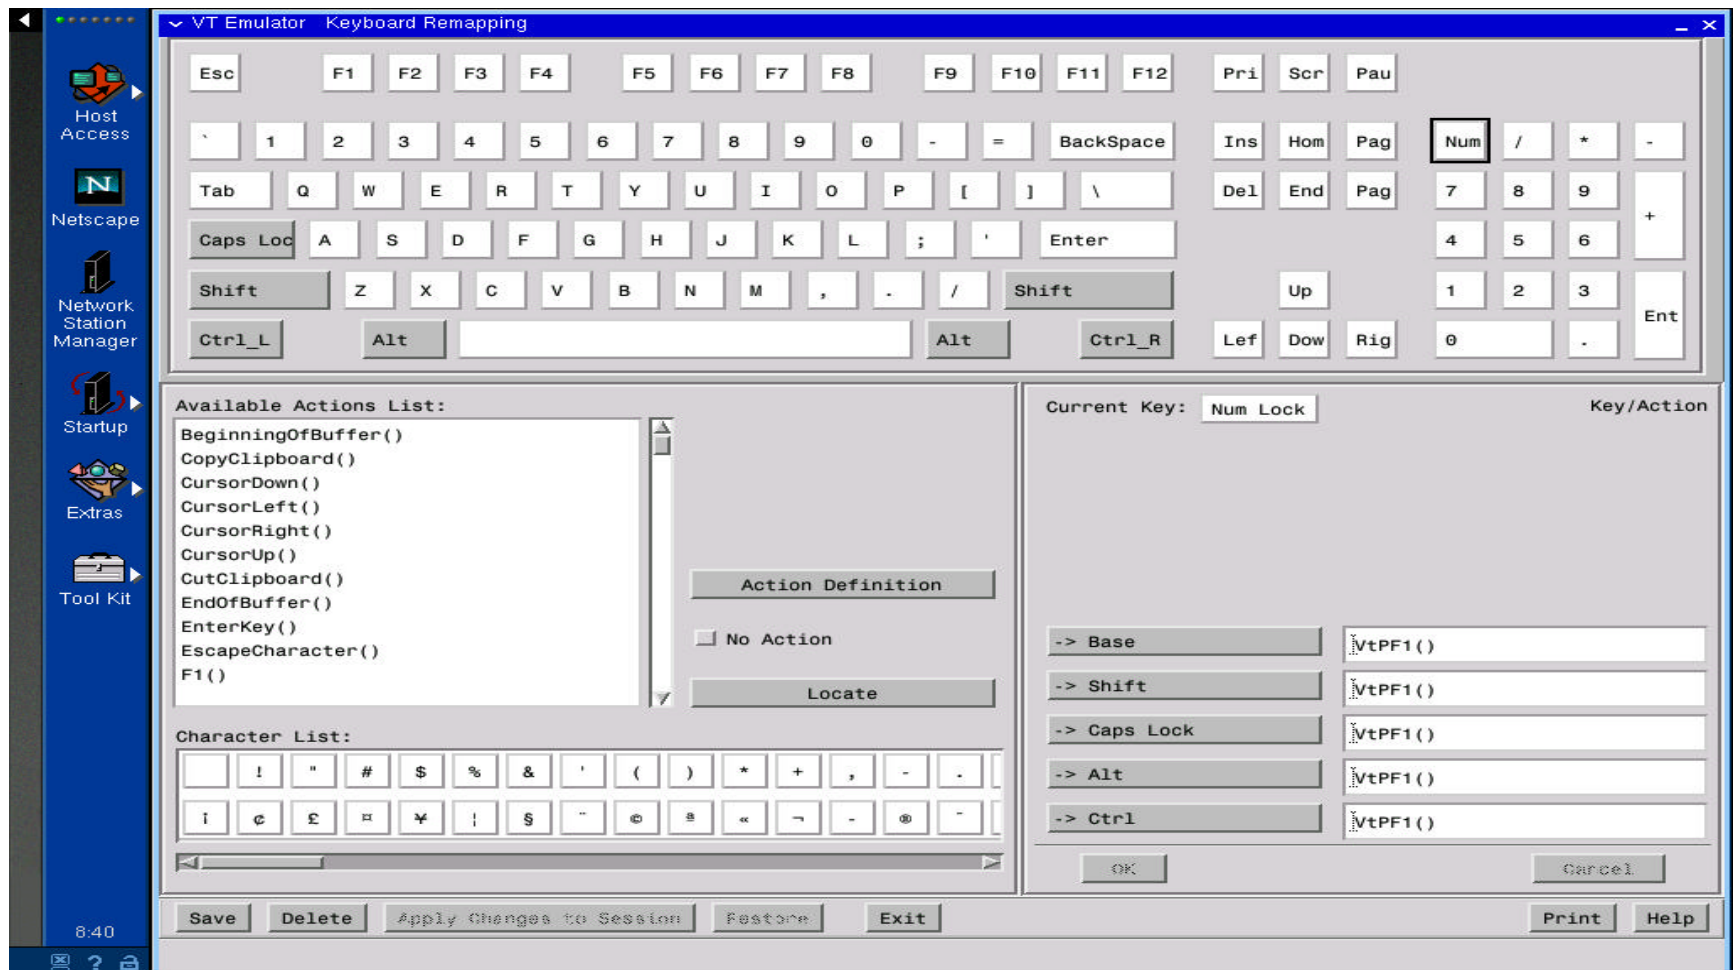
Host Access

Netscape

Network Station Manager

Startup

Extras

Tool Kit

8:40

VT Emulator Keyboard Remapping

Esc F1 F2 F3 F4 F5 F6 F7 F8 F9 F10 F11 F12 Pri Scr Pau

` 1 2 3 4 5 6 7 8 9 0 - = BackSpace Ins Hom Pag Num / * -

Tab Q W E R T Y U I O P [ ] \ Del End Pag 7 8 9 +

Caps Loc A S D F G H J K L ; ' Enter 4 5 6

Shift Z X C V B N M , . / Shift Up 1 2 3 Ent

Ctrl_L Alt Alt Ctrl_R Lef Dow Rig 0 .

Available Actions List:

BeginningOfBuffer()
CopyClipboard()
CursorDown()
CursorLeft()
CursorRight()
CursorUp()
CutClipboard()
EndOfBuffer()
EnterKey()
EscapeCharacter()
F1()

Action Definition

No Action

Locate

Character List:

| | ! | " | # | $ | % | & | ' | ( | ) | * | + | , | - | . |
|---|---|---|---|---|---|---|---|---|---|---|---|---|---|---|
| ¡ | ¢ | £ | ¤ | ¥ | ¦ | § | ¨ | © | ª | « | ¬ | - | ® | ¯ |

Current Key: Num Lock

Key/Action

-> Base VtPF1()
-> Shift VtPF1()
-> Caps Lock VtPF1()
-> Alt VtPF1()
-> Ctrl VtPF1()

OK

Cancel

Save Delete Apply Changes to Session Restore Exit Print Help